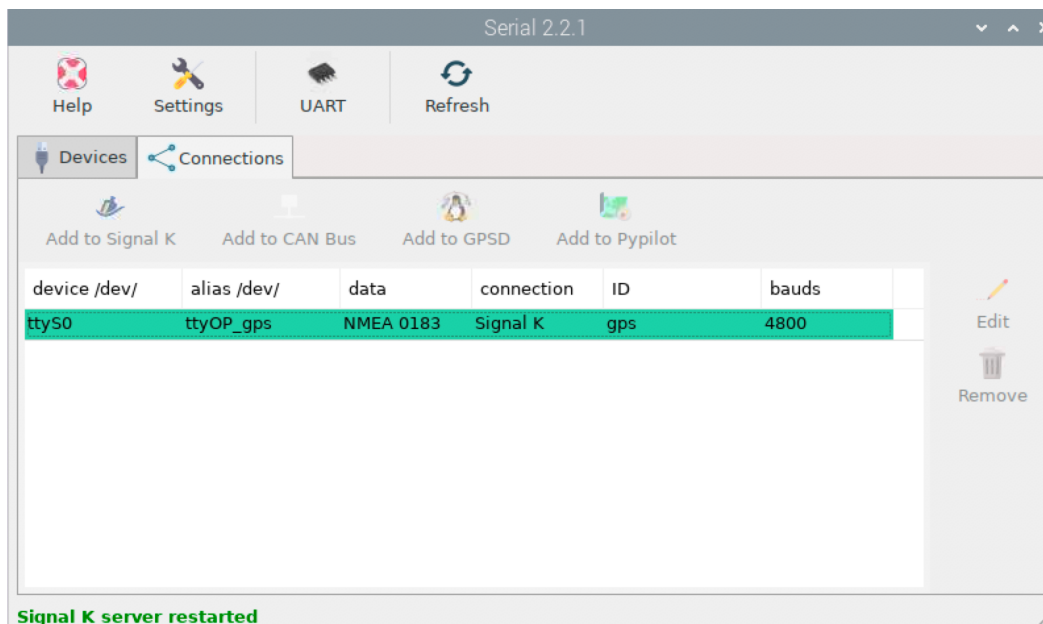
Serial 2.2.1

Help Settings UART Refresh

Devices Connections

Add to Signal K Add to CAN Bus Add to GPSD Add to Pypilot

| device /dev/ | alias /dev/ | data | connection | ID | bauds |
|---|---|---|---|---|---|
| ttyS0 | ttyOP_gps | NMEA 0183 | Signal K | gps | 4800 |

Edit
Remove

Signal K server restarted